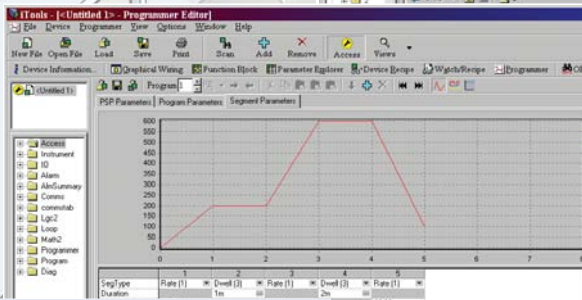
iTools - [<Untitled 1> - Programmer Editor]

File Device Programmer View Options Window Help

New File Open File Load Save Print Scan Add Remove Access Views

Device Information... Graphical Wiring Function Block Parameter Explorer Device Recipe Watch/Recipe Programmer

<Untitled 1>

Program 1

PSP Parameters Program Parameters Segment Parameters

600
550
500
450
400
350
300
250
200
150
100
50
0

0 1 2 3 4 5 6 7

Access
Instrument
IO
Alarm
AlmSummary
Comms
commstab
Lgc2
Loop
Math2
Programmer
Program
Diag

| | 1 | 2 | 3 | 4 | 5 |
|---|---|---|---|---|---|
| SegType | Rate (1) | Dwell (3) | Rate (1) | Dwell (3) | Rate (1) |
| Duration | | 1m | | 2m | |